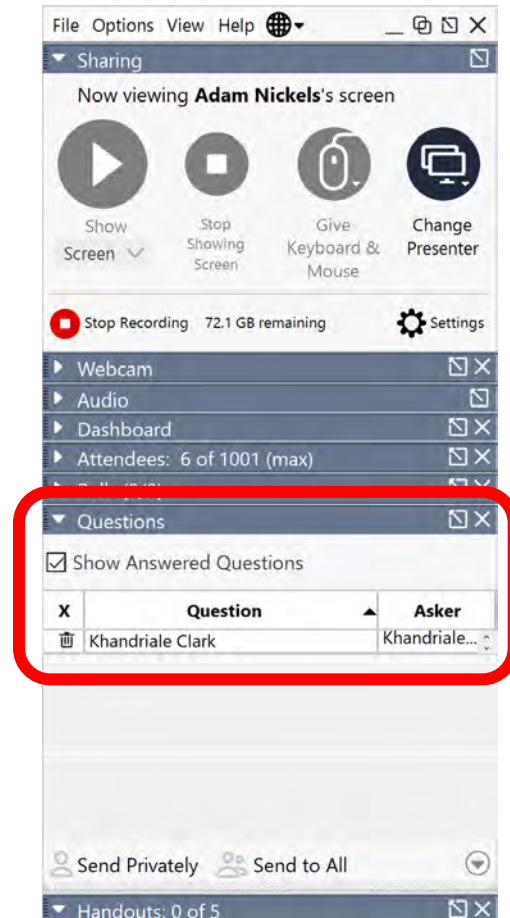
File Options View Help

Sharing

Now viewing **Adam Nickels**'s screen

Show Screen

Stop Showing Screen

Give Keyboard & Mouse

Change Presenter

Stop Recording 72.1 GB remaining

Settings

Webcam

Audio

Dashboard

Attendees: 6 of 1001 (max)

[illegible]

Questions

Show Answered Questions

| X | Question | Asker |
|---|---|---|
| | Khandriale Clark | Khandriale... |

Send Privately Send to All

Handouts: 0 of 5